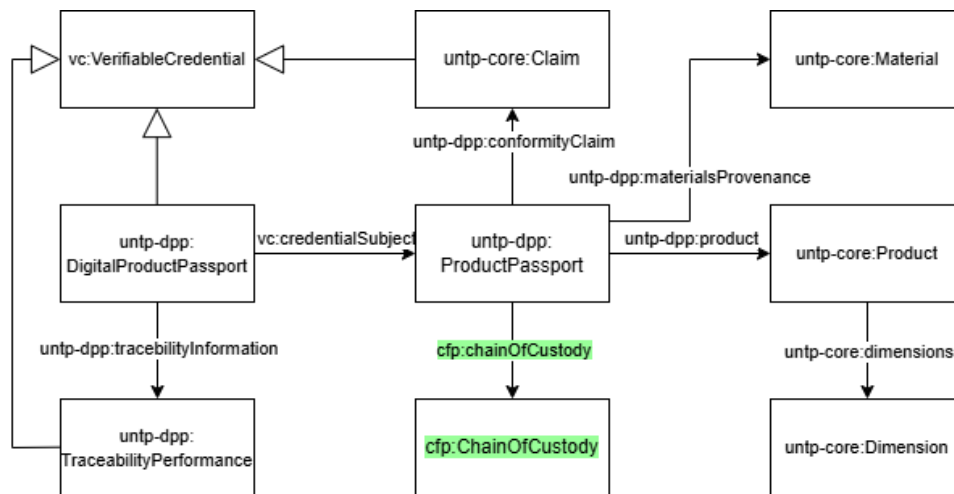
vc:VerifiableCredential

untp-core:Claim

untp-core:Material

untp-dpp:conformityClaim

untp-dpp:materialsProvenance

untp-dpp:
DigitalProductPassport

vc:credentialSubject

untp-dpp:
ProductPassport

untp-dpp:product

untp-core:Product

untp-dpp:tracebilityInformation

cfp:chainOfCustody

untp-core:dimensions

untp-dpp:
TraceabilityPerformance

cfp:ChainOfCustody

untp-core:Dimension